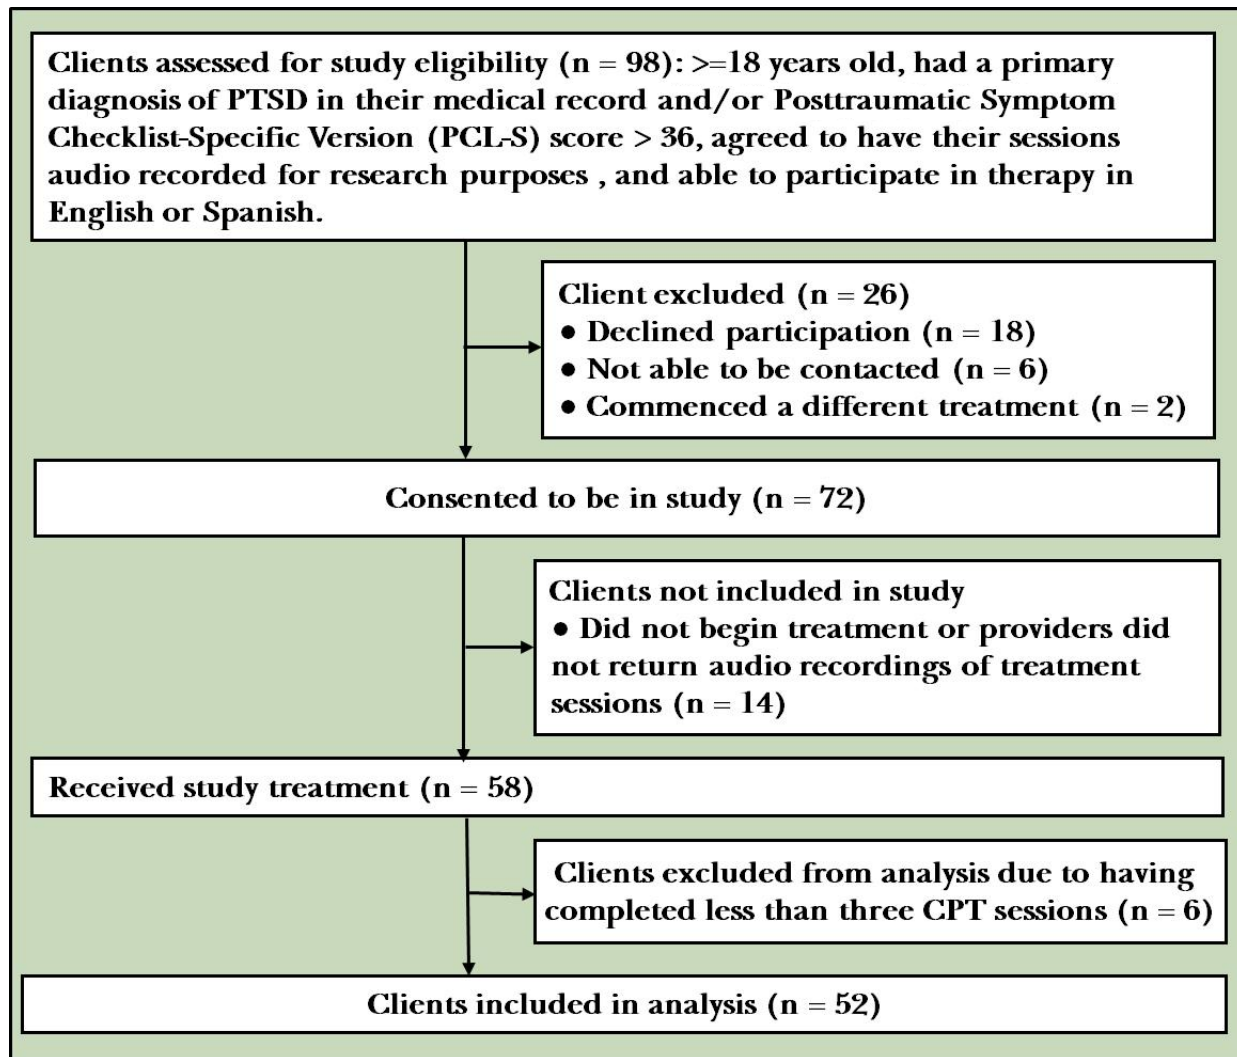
Clients assessed for study eligibility (n = 98): >=18 years old, had a primary diagnosis of PTSD in their medical record and/or Posttraumatic Symptom Checklist-Specific Version (PCL-S) score > 36, agreed to have their sessions audio recorded for research purposes , and able to participate in therapy in English or Spanish.

Client excluded (n = 26)
• Declined participation (n = 18)
• Not able to be contacted (n = 6)
• Commenced a different treatment (n = 2)

Consented to be in study (n = 72)

Clients not included in study
• Did not begin treatment or providers did not return audio recordings of treatment sessions (n = 14)

Received study treatment (n = 58)

Clients excluded from analysis due to having completed less than three CPT sessions (n = 6)

Clients included in analysis (n = 52)